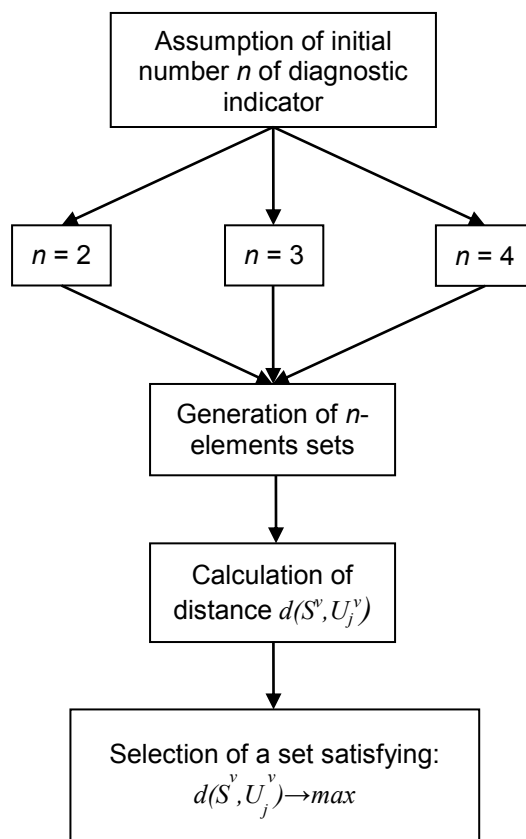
Assumption of initial number *n* of diagnostic indicator

*n* = 2

*n* = 3

*n* = 4

Generation of *n*-elements sets

Calculation of distance $d(S^v, U_j^v)$

Selection of a set satisfying: $d(S^v, U_j^v) \rightarrow max$